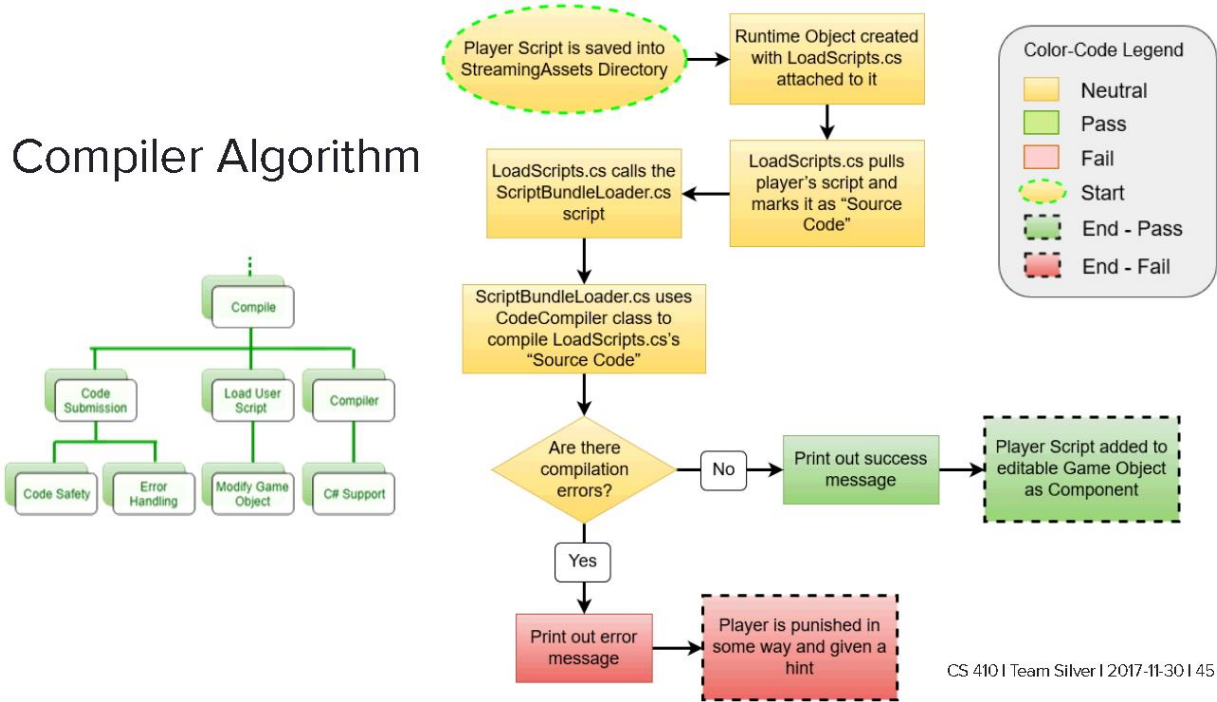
Compiler Algorithm

Compile

Code Submission

Load User Script

Compiler

Code Safety

Error Handling

Modify Game Object

C# Support

Player Script is saved into StreamingAssets Directory

Runtime Object created with LoadScripts.cs attached to it

LoadScripts.cs pulls player's script and marks it as "Source Code"

LoadScripts.cs calls the ScriptBundleLoader.cs script

ScriptBundleLoader.cs uses CodeCompiler class to compile LoadScripts.cs's "Source Code"

Are there compilation errors?

No

Print out success message

Player Script added to editable Game Object as Component

Yes

Print out error message

Player is punished in some way and given a hint

Color-Code Legend

Neutral

Pass

Fail

Start

End - Pass

End - Fail

CS 410 | Team Silver | 2017-11-30 | 45